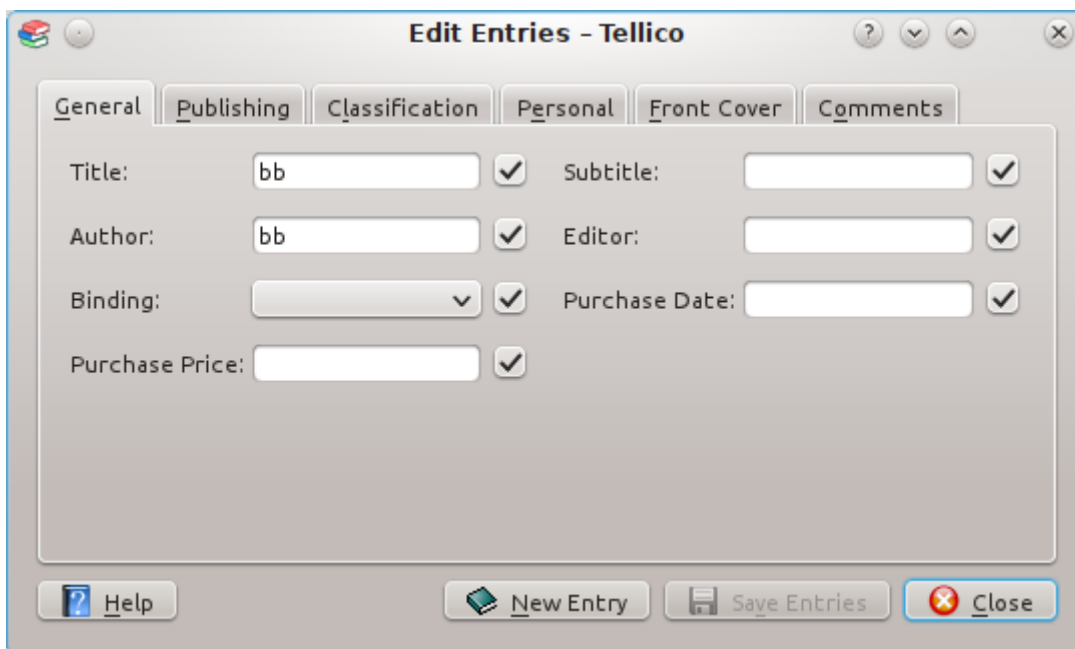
Edit Entries – Tellico

General | Publishing | Classification | Personal | Front Cover | Comments

Title: bb
Subtitle:
Author: bb
Editor:
Binding:
Purchase Date:
Purchase Price:

Help
New Entry
Save Entries
Close